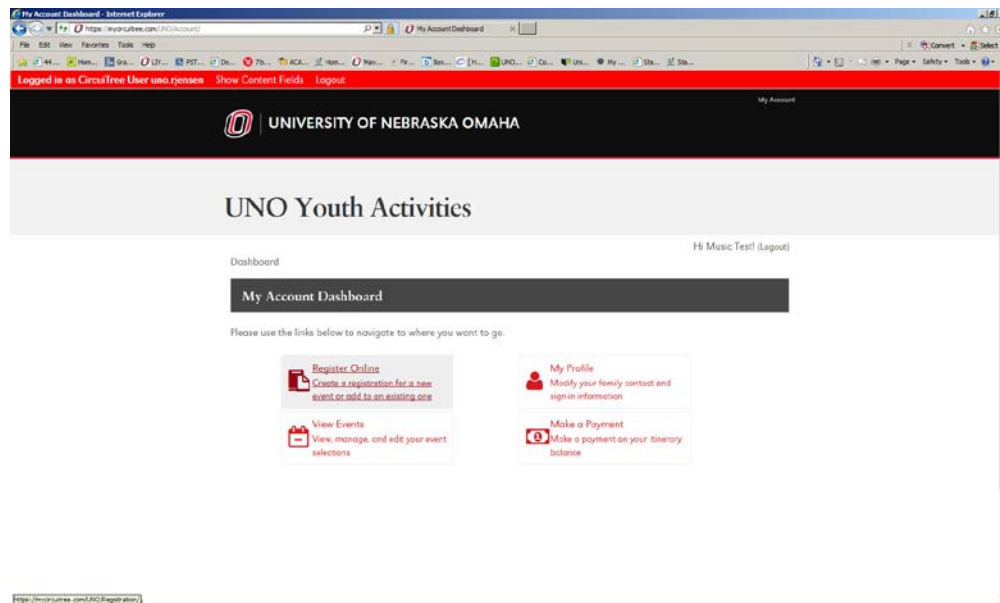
My Account Dashboard - Internet Explorer

https://mycircuitree.com/UNO/Account/

My Account Dashboard

File Edit View Favorites Tools Help

Convert Select

Page Safety Tools

Logged in as CircuiTree User uno.rjensen Show Content Fields Logout

My Account

UNIVERSITY OF NEBRASKA OMAHA

UNO Youth Activities

Hi Music Test! (Logout)

Dashboard

My Account Dashboard

Please use the links below to navigate to where you want to go.

Register Online
Create a registration for a new event or add to an existing one

My Profile
Modify your family contact and sign-in information

View Events
View, manage, and edit your event selections

Make a Payment
Make a payment on your itinerary balance

https://mycircuitree.com/UNO/Registration/